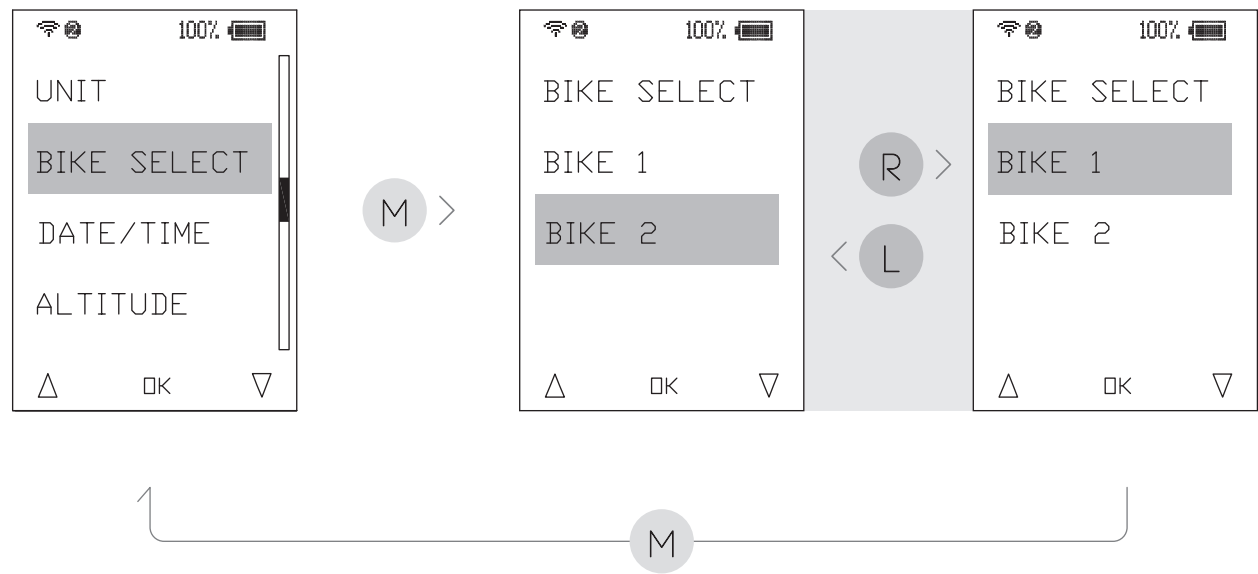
100%

UNIT

BIKE SELECT

DATE/TIME

ALTITUDE

$\triangle$ OK $\nabla$

M

100%

BIKE SELECT

BIKE 1

BIKE 2

$\triangle$ OK $\nabla$

R

L

100%

BIKE SELECT

BIKE 1

BIKE 2

$\triangle$ OK $\nabla$

M